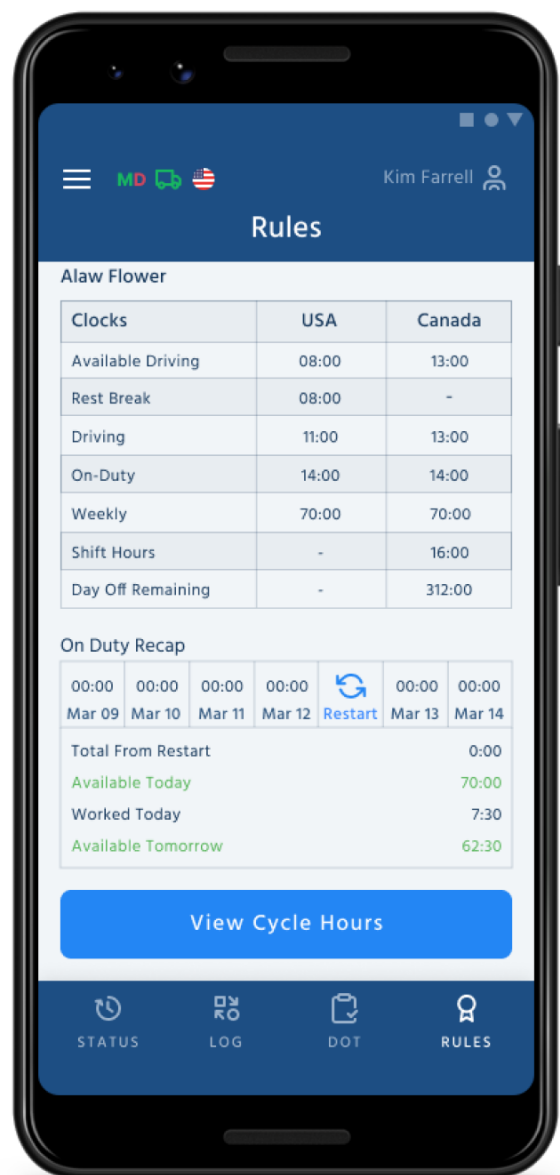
MD

Kim Farrell

Rules

Alaw Flower

| Clocks | USA | Canada |
|---|---|---|
| Available Driving | 08:00 | 13:00 |
| Rest Break | 08:00 | - |
| Driving | 11:00 | 13:00 |
| On-Duty | 14:00 | 14:00 |
| Weekly | 70:00 | 70:00 |
| Shift Hours | - | 16:00 |
| Day Off Remaining | - | 312:00 |

On Duty Recap

| 00:00 Mar 09 | 00:00 Mar 10 | 00:00 Mar 11 | 00:00 Mar 12 | Restart | 00:00 Mar 13 | 00:00 Mar 14 |
|---|---|---|---|---|---|---|

| | |
|---|---|
| Total From Restart | 0:00 |
| Available Today | 70:00 |
| Worked Today | 7:30 |
| Available Tomorrow | 62:30 |

View Cycle Hours

STATUS LOG DOT RULES